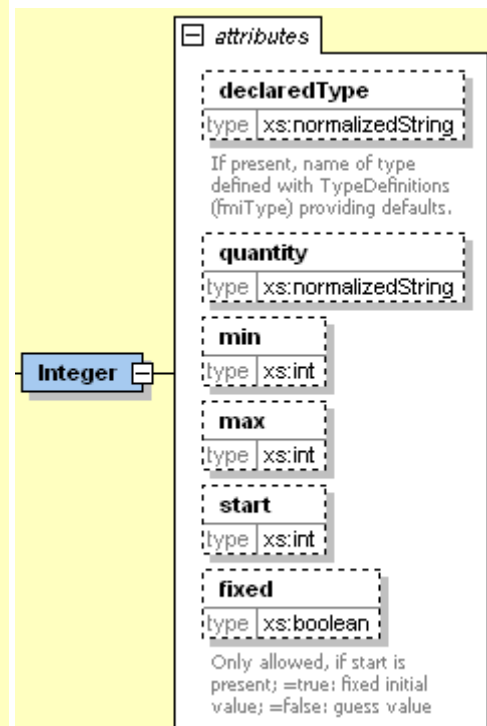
attributes

declaredType
type xs:normalizedString
If present, name of type defined with TypeDefinitions (fmiType) providing defaults.

quantity
type xs:normalizedString

Integer

min
type xs:int

max
type xs:int

start
type xs:int

fixed
type xs:boolean
Only allowed, if start is present; =true: fixed initial value; =false: guess value